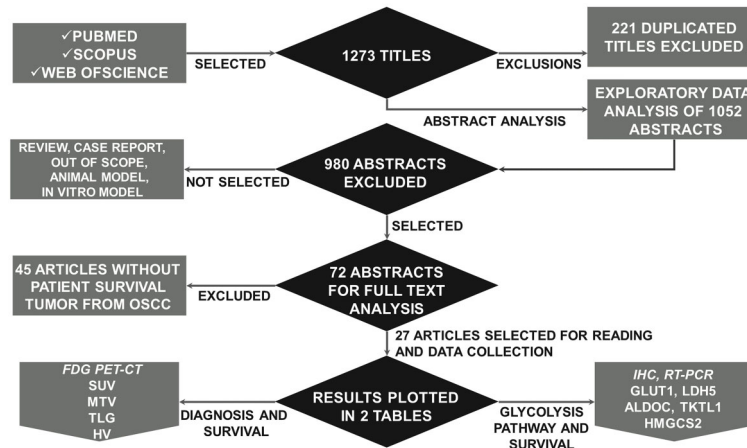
✓PUBMED
✓SCOPUS
✓WEB OFSCIENCE

SELECTED

1273 TITLES

EXCLUSIONS

221 DUPLICATED TITLES EXCLUDED

ABSTRACT ANALYSIS

EXPLORATORY DATA ANALYSIS OF 1052 ABSTRACTS

REVIEW, CASE REPORT, OUT OF SCOPE, ANIMAL MODEL, IN VITRO MODEL

NOT SELECTED

980 ABSTRACTS EXCLUDED

SELECTED

45 ARTICLES WITHOUT PATIENT SURVIVAL TUMOR FROM OSCC

EXCLUDED

72 ABSTRACTS FOR FULL TEXT ANALYSIS

27 ARTICLES SELECTED FOR READING AND DATA COLLECTION

FDG PET-CT
SUV
MTV
TLG
HV

DIAGNOSIS AND SURVIVAL

RESULTS PLOTTED IN 2 TABLES

GLYCOLYSIS PATHWAY AND SURVIVAL

IHC, RT-PCR
GLUT1, LDH5
ALDOC, TKTL1
HMGCS2